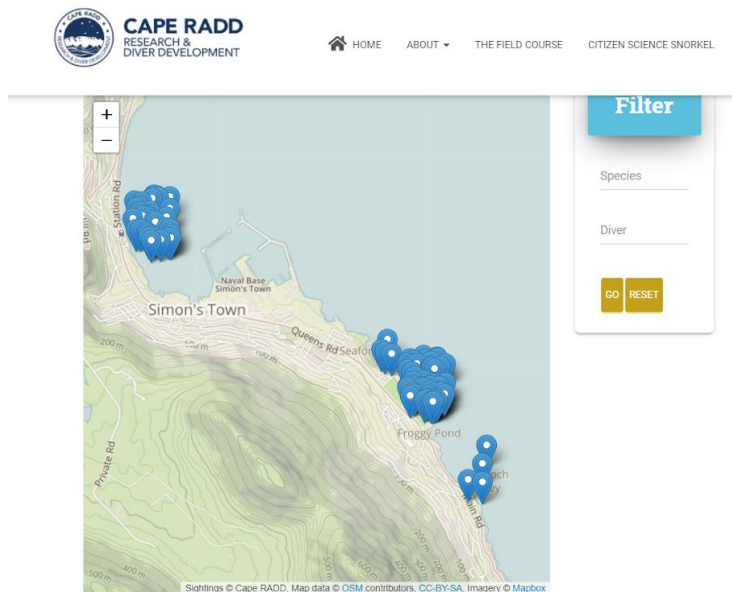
CAPE RADD
RESEARCH & DIVER DEVELOPMENT

HOME ABOUT THE FIELD COURSE CITIZEN SCIENCE SNORKEL

+
−

Filter

Species

Diver

GO RESET

Station Rd
Naval Base Simon's Town
Simon's Town
Queens Rd
Seaforth
200 m
100 m
Private Rd
Froggy Pond
Main Rd
500 m
400 m
300 m
200 m

Sightings © Cape RADD, Map data © OSM contributors, CC-BY-SA, Imagery © Mapbox